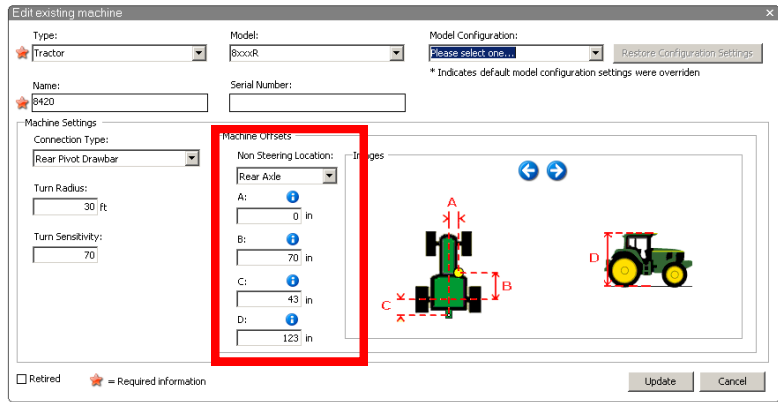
Edit existing machine

Type:
Tractor

Model:
8xxxR

Model Configuration:
Please select one...

Restore Configuration Settings

* Indicates default model configuration settings were overriden

Name:
8420

Serial Number:

Machine Settings

Connection Type:
Rear Pivot Drawbar

Turn Radius:
30 ft

Turn Sensitivity:
70

Machine Offsets

Non Steering Location:
Rear Axle

A:
0 in

B:
70 in

C:
43 in

D:
123 in

Images

A

B

C

D

Retired

= Required information

Update

Cancel